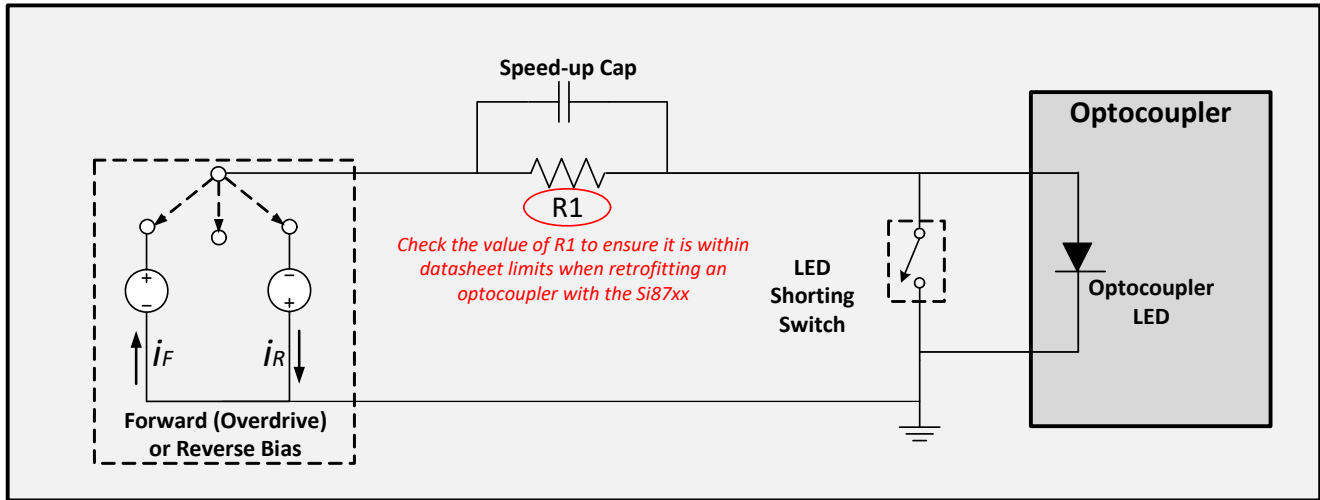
Speed-up Cap

Optocoupler

R1

Check the value of R1 to ensure it is within datasheet limits when retrofitting an optocoupler with the Si87xx

+
−

−
+

$i_F$

$i_R$

LED Shorting Switch

Optocoupler LED

Forward (Overdrive) or Reverse Bias